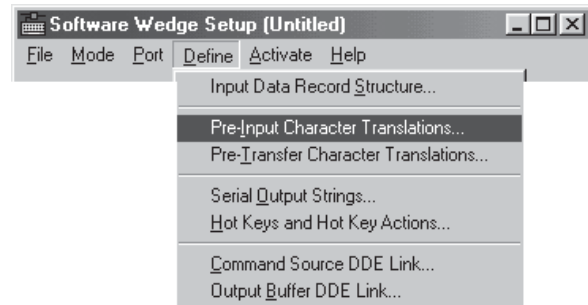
Software Wedge Setup (Untitled)

File Mode Port Define Activate Help

Input Data Record Structure...

Pre-Input Character Translations...
Pre-Transfer Character Translations...

Serial Output Strings...
Hot Keys and Hot Key Actions...

Command Source DDE Link...
Output Buffer DDE Link...